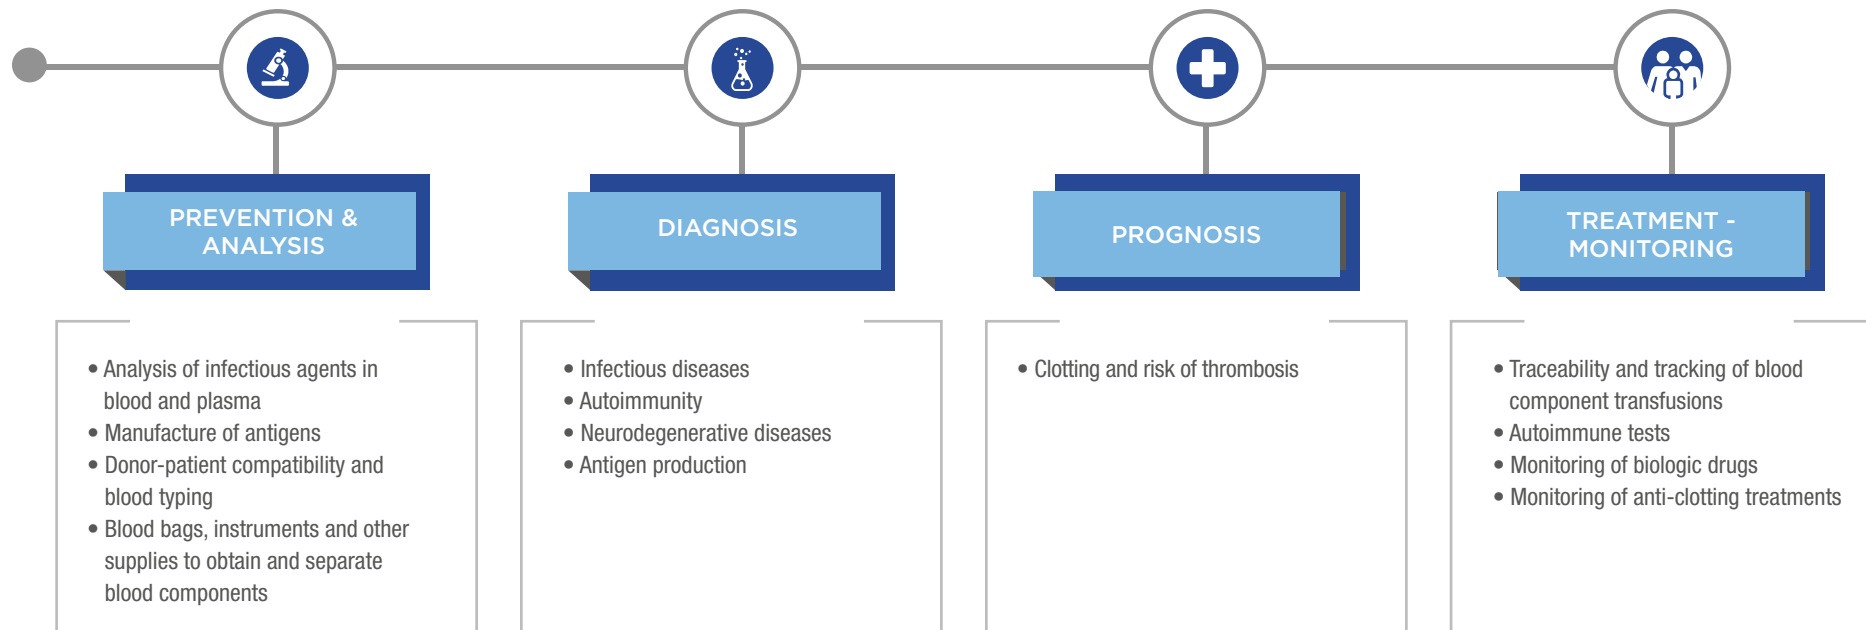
PREVENTION & ANALYSIS

• Analysis of infectious agents in blood and plasma
• Manufacture of antigens
• Donor-patient compatibility and blood typing
• Blood bags, instruments and other supplies to obtain and separate blood components

DIAGNOSIS

• Infectious diseases
• Autoimmunity
• Neurodegenerative diseases
• Antigen production

PROGNOSIS

• Clotting and risk of thrombosis

TREATMENT - MONITORING

• Traceability and tracking of blood component transfusions
• Autoimmune tests
• Monitoring of biologic drugs
• Monitoring of anti-clotting treatments